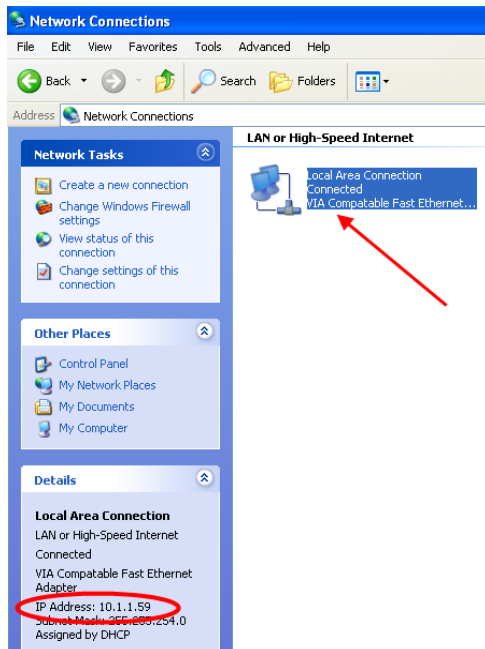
Network Connections

File Edit View Favorites Tools Advanced Help

Back Search Folders

Address Network Connections

Network Tasks

Create a new connection

Change Windows Firewall settings

View status of this connection

Change settings of this connection

Other Places

Control Panel

My Network Places

My Documents

My Computer

Details

Local Area Connection

LAN or High-Speed Internet

Connected

VIA Compatable Fast Ethernet Adapter

IP Address: 10.1.1.59

Subnet Mask: 255.255.254.0

Assigned by DHCP

LAN or High-Speed Internet

Local Area Connection
Connected
VIA Compatable Fast Ethernet...